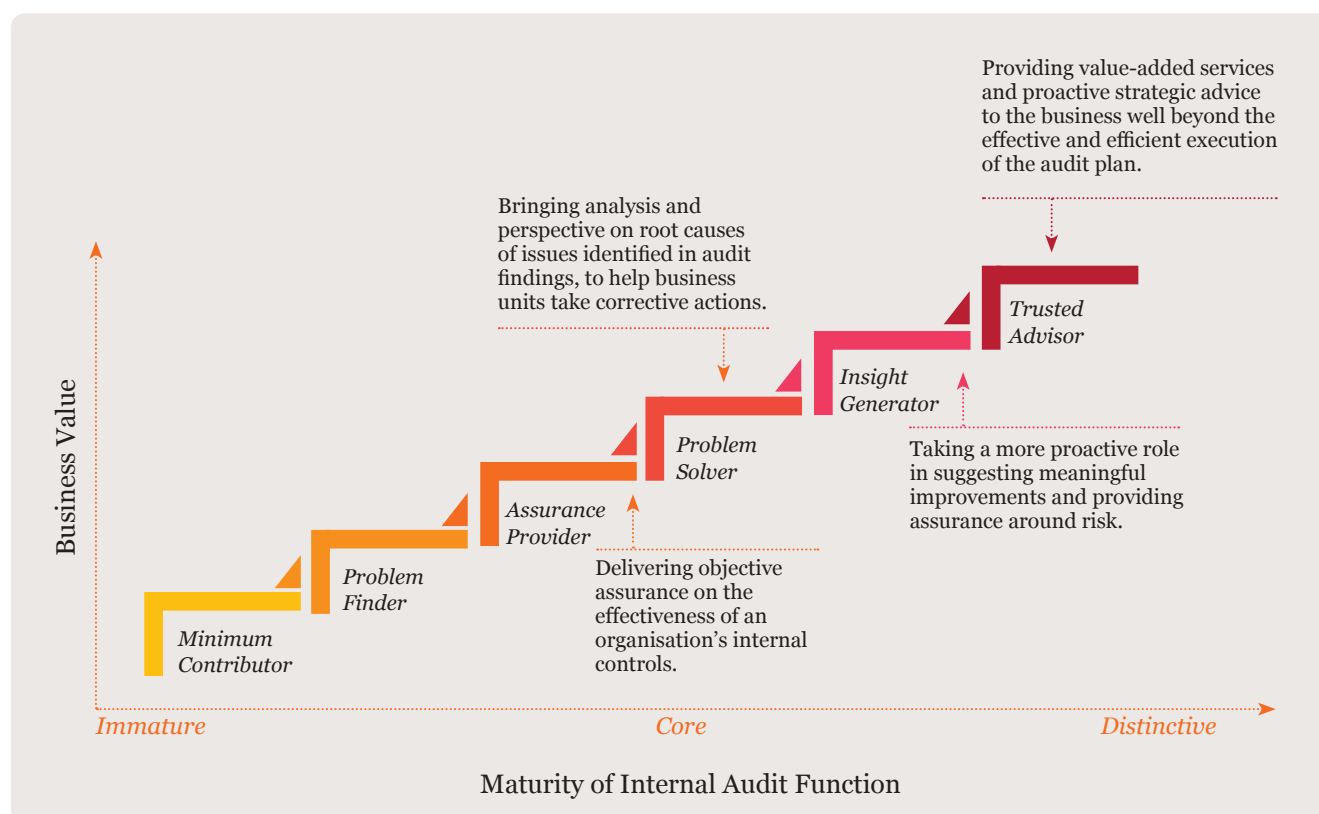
Providing value-added services and proactive strategic advice to the business well beyond the effective and efficient execution of the audit plan.

Bringing analysis and perspective on root causes of issues identified in audit findings, to help business units take corrective actions.

Business Value

Trusted Advisor

Insight Generator

Problem Solver

Assurance Provider

Problem Finder

Minimum Contributor

Taking a more proactive role in suggesting meaningful improvements and providing assurance around risk.

Delivering objective assurance on the effectiveness of an organisation's internal controls.

Immature

Core

Distinctive

Maturity of Internal Audit Function